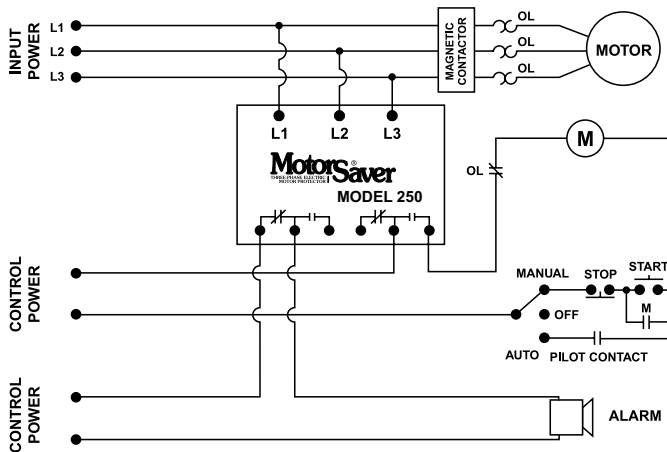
INPUT POWER

L1

L2

L3

MAGNETIC CONTACTOR

OL

OL

OL

MOTOR

L1

L2

L3

MotorSaver®

THREE-PHASE ELECTRIC MOTOR PROTECTOR

MODEL 250

M

OL

CONTROL POWER

MANUAL

STOP

START

OFF

M

AUTO

PILOT CONTACT

CONTROL POWER

ALARM